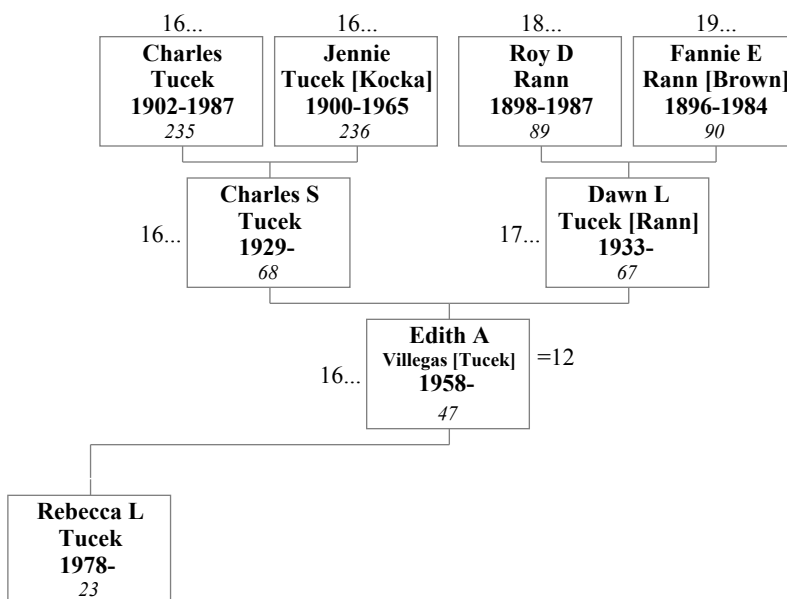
16...
**Charles Tucek 1902-1987**
*235*

16...
**Jennie Tucek [Kocka] 1900-1965**
*236*

18...
**Roy D Rann 1898-1987**
*89*

19...
**Fannie E Rann [Brown] 1896-1984**
*90*

16...
**Charles S Tucek 1929-**
*68*

17...
**Dawn L Tucek [Rann] 1933-**
*67*

16...
**Edith A Villegas [Tucek] 1958-**
*47*
=12

**Rebecca L Tucek 1978-**
*23*